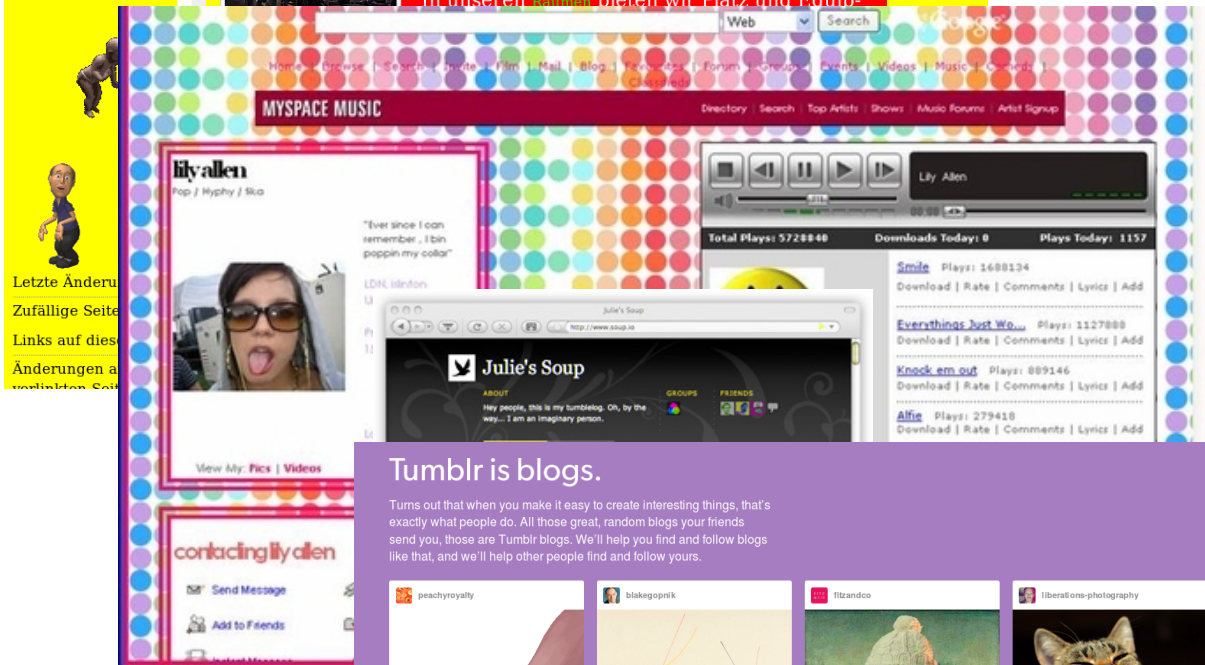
Web Search

Home | Browse | Search | Invite | Film | Mail | Blog | Favorites | Forum | Groups | Events | Videos | Music | Comedy | Classifieds

MYSPACE MUSIC

Directory | Search | Top Artists | Shows | Music Forums | Artist Signup

lily allen
Pop / Hyphy / Ska

"Ever since I can remember , I bin poppin my collar"

LDN, islington

View My: Pics | Videos

contacting lily allen

Send Message

Add to Friends

Letzte Änderu

Zufällige Seite

Links auf diese

Änderungen a

Lily Allen

Total Plays: 5728840 Downloads Today: 0 Plays Today: 1157

Smile Plays: 1688134
Download | Rate | Comments | Lyrics | Add

Everythings Just Wo... Plays: 1127888
Download | Rate | Comments | Lyrics | Add

Knock em out Plays: 889146
Download | Rate | Comments | Lyrics | Add

Alfie Plays: 279418
Download | Rate | Comments | Lyrics | Add

Julie's Soup

http://www.soup.io

Julie's Soup

ABOUT
Hey people, this is my tumblelog. Oh, by the way... I am an imaginary person.

GROUPS

FRIENDS

Tumblr is blogs.

Turns out that when you make it easy to create interesting things, that's exactly what people do. All those great, random blogs your friends send you, those are Tumblr blogs. We'll help you find and follow blogs like that, and we'll help other people find and follow yours.

peachyroyalty

blakegopnik

fitzandco

liberations-photography